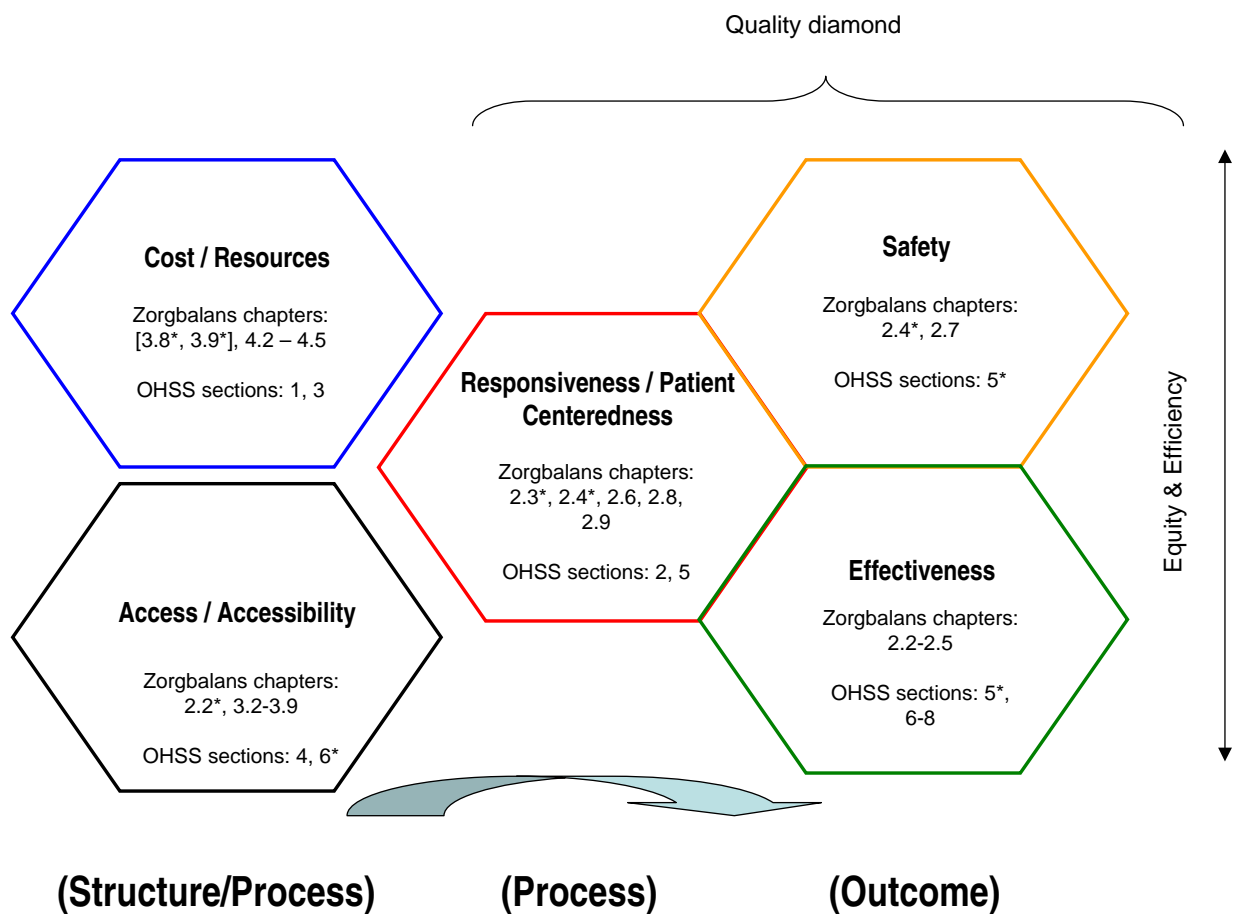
Quality diamond

Cost / Resources

Zorgbalans chapters: [3.8*, 3.9*], 4.2 – 4.5

OHSS sections: 1, 3

Safety

Zorgbalans chapters: 2.4*, 2.7

OHSS sections: 5*

Responsiveness / Patient Centeredness

Zorgbalans chapters: 2.3*, 2.4*, 2.6, 2.8, 2.9

OHSS sections: 2, 5

Equity & Efficiency

Effectiveness

Zorgbalans chapters: 2.2-2.5

OHSS sections: 5*, 6-8

Access / Accessibility

Zorgbalans chapters: 2.2*, 3.2-3.9

OHSS sections: 4, 6*

(Structure/Process)

(Process)

(Outcome)